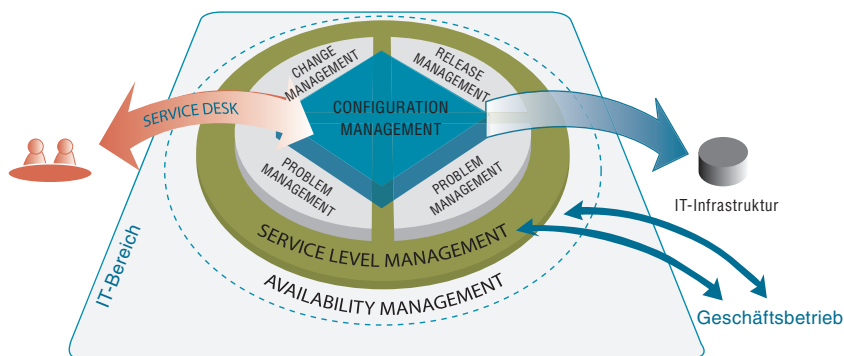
CHANGE MANAGEMENT

RELEASE MANAGEMENT

SERVICE DESK

CONFIGURATION MANAGEMENT

PROBLEM MANAGEMENT

PROBLEM MANAGEMENT

IT-Infrastruktur

SERVICE LEVEL MANAGEMENT

AVAILABILITY MANAGEMENT

IT-Bereich

Geschäftsbetrieb